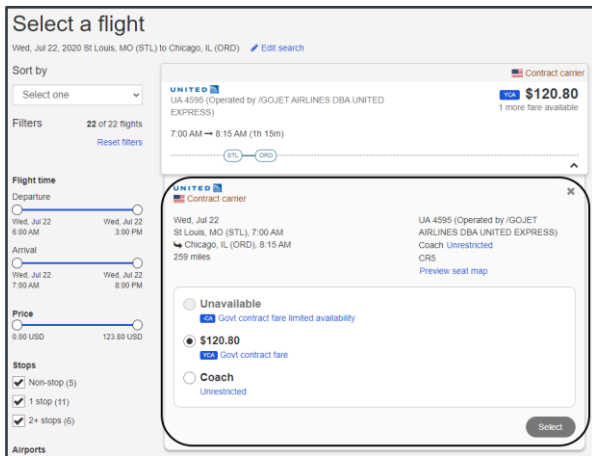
Select a flight

Wed, Jul 22, 2020 St Louis, MO (STL) to Chicago, IL (ORD) Edit search

Sort by

Select one

Filters 22 of 22 flights

Reset filters

Flight time

Departure

Wed, Jul 22 6:00 AM

Wed, Jul 22 3:00 PM

Arrival

Wed, Jul 22 7:00 AM

Wed, Jul 22 8:00 PM

Price

0.00 USD

123.80 USD

Stops

Non-stop (5)

1 stop (11)

2+ stops (6)

Airports

UNITED

Contract carrier

UA 4595 (Operated by /GOJET AIRLINES DBA UNITED EXPRESS)

YCA $120.80

1 more fare available

7:00 AM → 8:15 AM (1h 15m)

STL ORD

UNITED

Contract carrier

Wed, Jul 22
St Louis, MO (STL), 7:00 AM
Chicago, IL (ORD), 8:15 AM
259 miles

UA 4595 (Operated by /GOJET AIRLINES DBA UNITED EXPRESS)
Coach Unrestricted
CR5
Preview seat map

Unavailable
-CA Govt contract fare limited availability

$120.80
YCA Govt contract fare

Coach
Unrestricted

Select